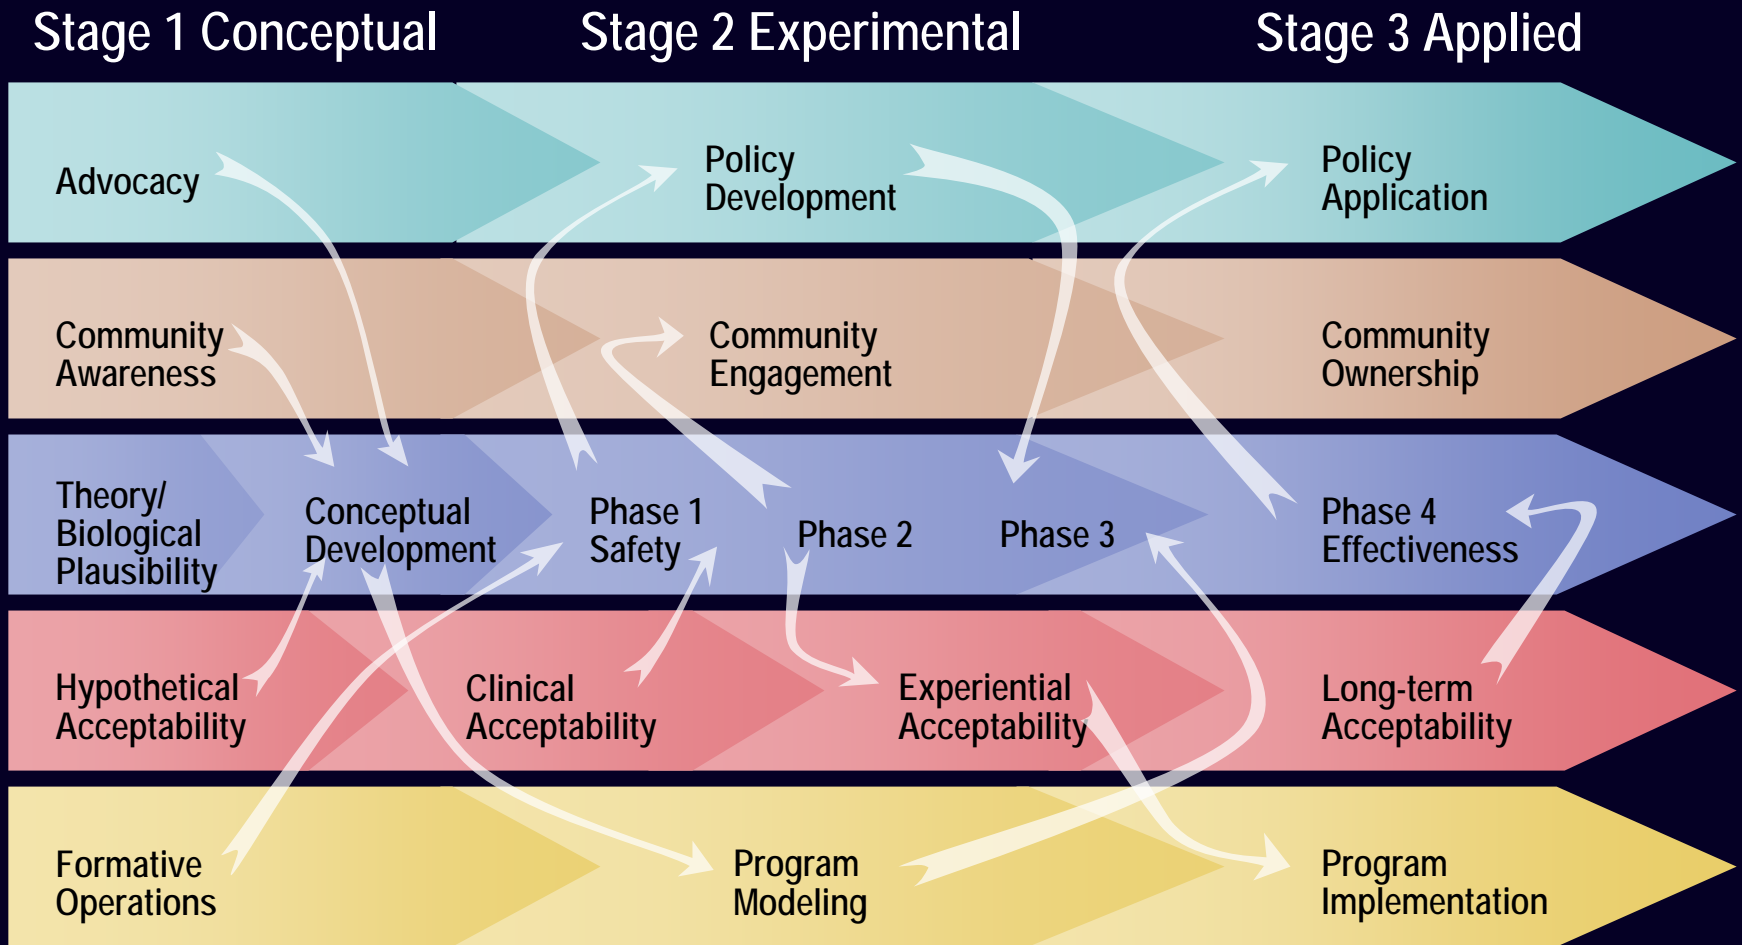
Stage 1 Conceptual
Stage 2 Experimental
Stage 3 Applied

Advocacy
Policy Development
Policy Application

Community Awareness
Community Engagement
Community Ownership

Theory/ Biological Plausibility
Conceptual Development
Phase 1 Safety
Phase 2
Phase 3
Phase 4 Effectiveness

Hypothetical Acceptability
Clinical Acceptability
Experiential Acceptability
Long-term Acceptability

Formative Operations
Program Modeling
Program Implementation